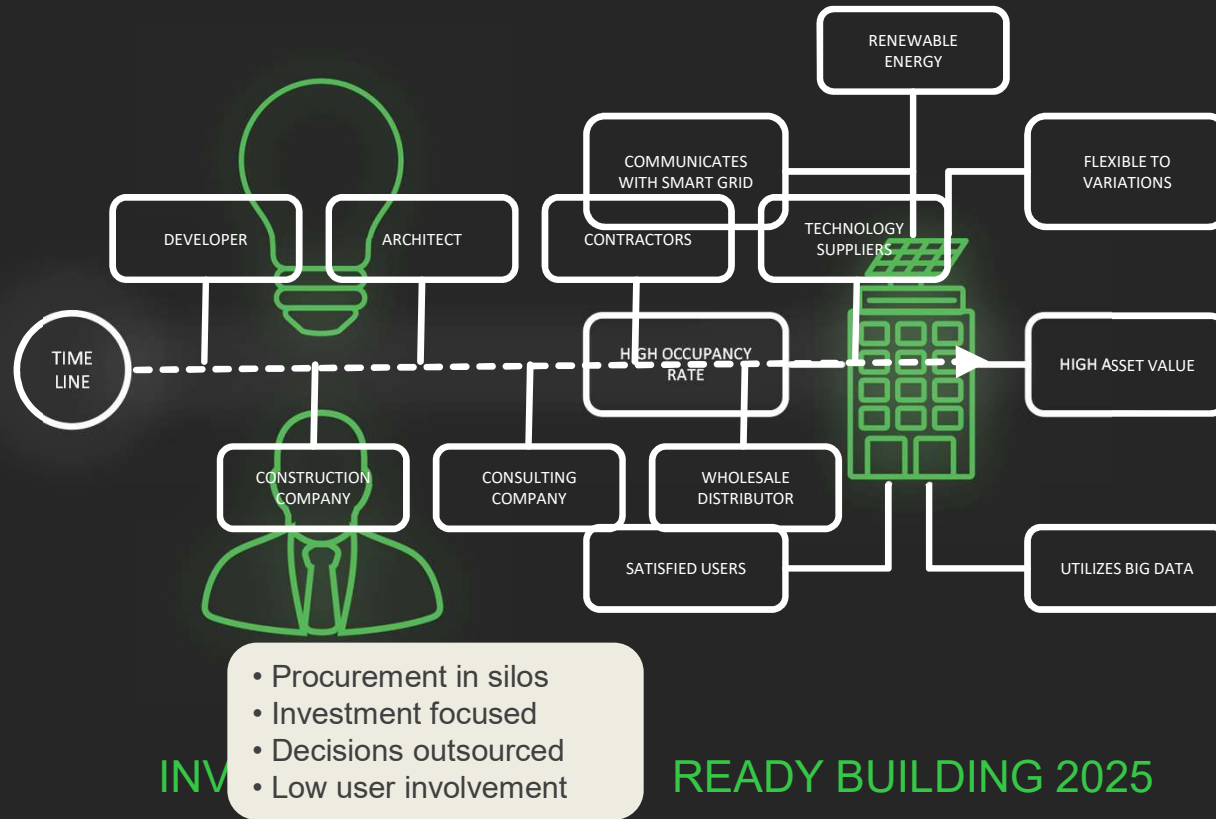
RENEWABLE ENERGY

COMMUNICATES WITH SMART GRID

FLEXIBLE TO VARIATIONS

DEVELOPER

ARCHITECT

CONTRACTORS

TECHNOLOGY SUPPLIERS

TIME LINE

HIGH OCCUPANCY RATE

HIGH ASSET VALUE

CONSTRUCTION COMPANY

CONSULTING COMPANY

WHOLESALE DISTRIBUTOR

SATISFIED USERS

UTILIZES BIG DATA

• Procurement in silos
• Investment focused
• Decisions outsourced
• Low user involvement

INV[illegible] READY BUILDING 2025